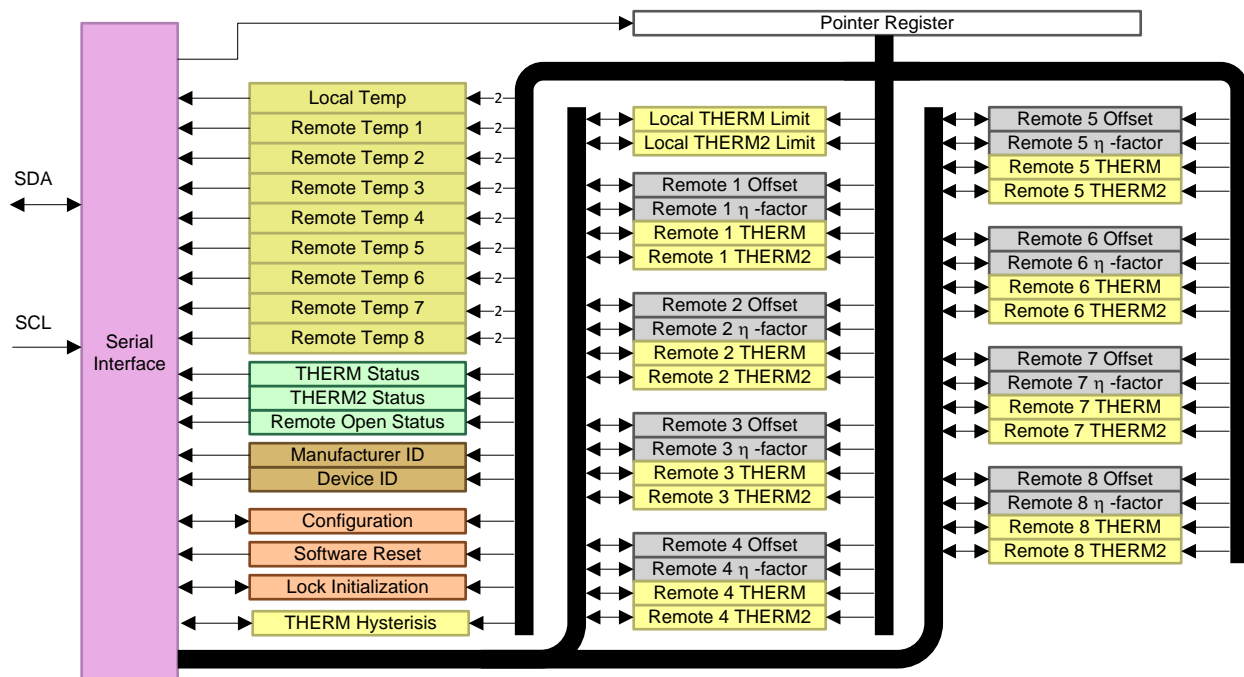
Pointer Register

SDA

SCL

Serial Interface

Local Temp
Remote Temp 1
Remote Temp 2
Remote Temp 3
Remote Temp 4
Remote Temp 5
Remote Temp 6
Remote Temp 7
Remote Temp 8

2
2
2
2
2
2
2
2
2

THERM Status
THERM2 Status
Remote Open Status

Manufacturer ID
Device ID

Configuration
Software Reset
Lock Initialization
THERM Hysterisis

Local THERM Limit
Local THERM2 Limit

Remote 1 Offset
Remote 1 $\eta$ -factor
Remote 1 THERM
Remote 1 THERM2

Remote 2 Offset
Remote 2 $\eta$ -factor
Remote 2 THERM
Remote 2 THERM2

Remote 3 Offset
Remote 3 $\eta$ -factor
Remote 3 THERM
Remote 3 THERM2

Remote 4 Offset
Remote 4 $\eta$ -factor
Remote 4 THERM
Remote 4 THERM2

Remote 5 Offset
Remote 5 $\eta$ -factor
Remote 5 THERM
Remote 5 THERM2

Remote 6 Offset
Remote 6 $\eta$ -factor
Remote 6 THERM
Remote 6 THERM2

Remote 7 Offset
Remote 7 $\eta$ -factor
Remote 7 THERM
Remote 7 THERM2

Remote 8 Offset
Remote 8 $\eta$ -factor
Remote 8 THERM
Remote 8 THERM2